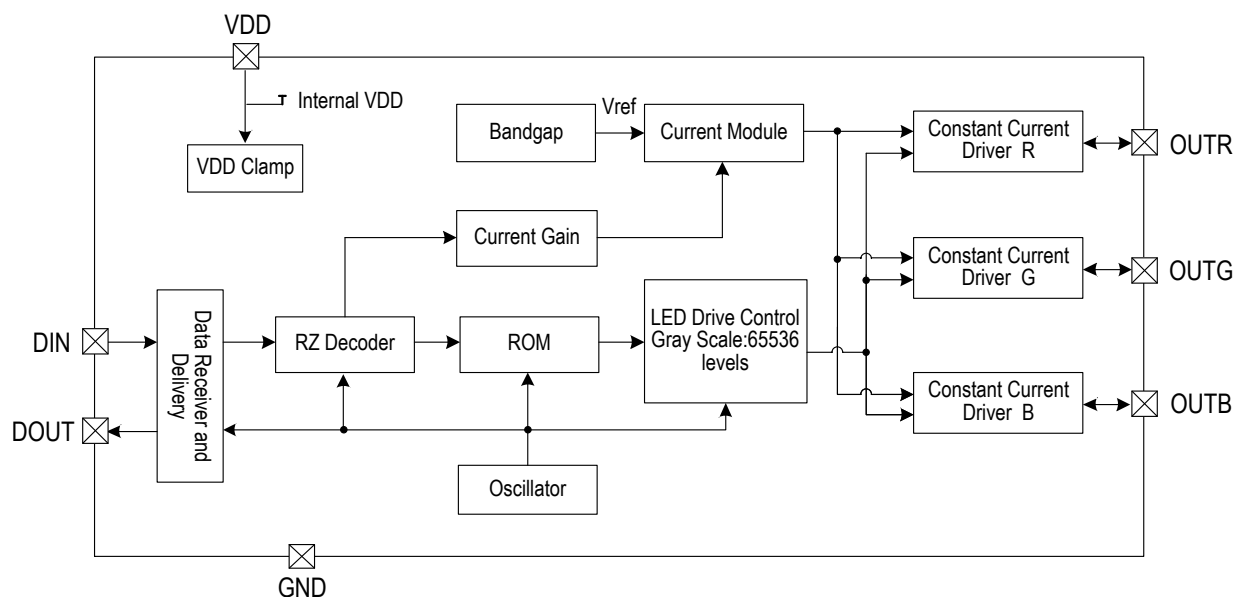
VDD

Internal VDD

VDD Clamp

Bandgap

Vref

Current Module

Constant Current Driver R

OUTR

Current Gain

Constant Current Driver G

OUTG

DIN

Data Receiver and Delivery

RZ Decoder

ROM

LED Drive Control Gray Scale:65536 levels

DOUT

Constant Current Driver B

OUTB

Oscillator

GND